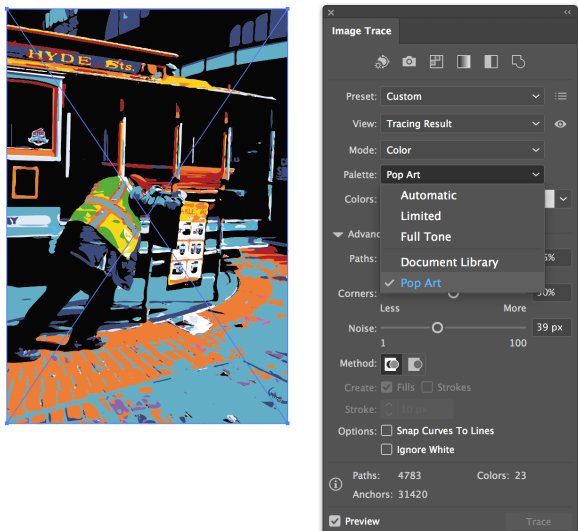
HYDE Sts.

Image Trace

Preset: Custom

View: Tracing Result

Mode: Color

Palette: Pop Art

Colors:

Automatic
Limited
Full Tone
Document Library
✓ Pop Art

Advanc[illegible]

Paths: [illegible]5%

Corners: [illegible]0%

Less More

Noise: 39 px

1 100

Method:

Create: Fills Strokes

Stroke: 10 px

Options: Snap Curves To Lines

Ignore White

Paths: 4783 Colors: 23

Anchors: 31420

Preview Trace